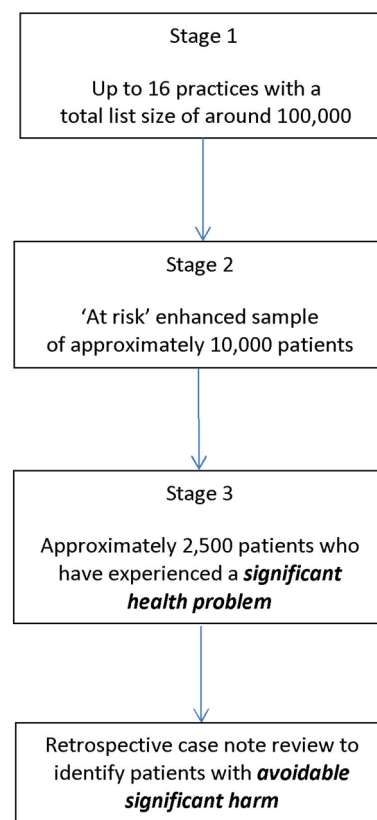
Stage 1

Up to 16 practices with a total list size of around 100,000

Stage 2

'At risk' enhanced sample of approximately 10,000 patients

Stage 3

Approximately 2,500 patients who have experienced a ***significant health problem***

Retrospective case note review to identify patients with ***avoidable significant harm***